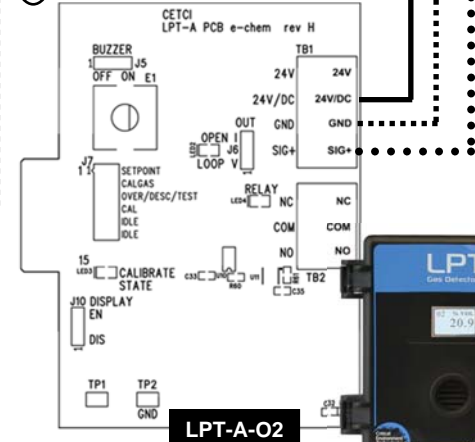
CETCI
LPT-A PCB e-chem rev H

BUZZER
1 J5
OFF ON E1

TB1
24V 24V
24V/DC 24V/DC
GND GND
SIG+ SIG+

OUT
OPEN I
LED2 J6
LOOP V
SIG

J7
1
SETPOINT
CALGAS
OVER/DESC/TEST
CAL
IDLE
IDLE

RELAY
LED4 NC NC
COM COM
NO NO

15
LED3 CALIBRATE
STATE

C33 C34 R60 U11
TB2
C35

J10 DISPLAY
EN
DIS

TP1 TP2
GND

C32

LPT-A-O2

LPT
Gas Detector
O2 % Vol.
20.9